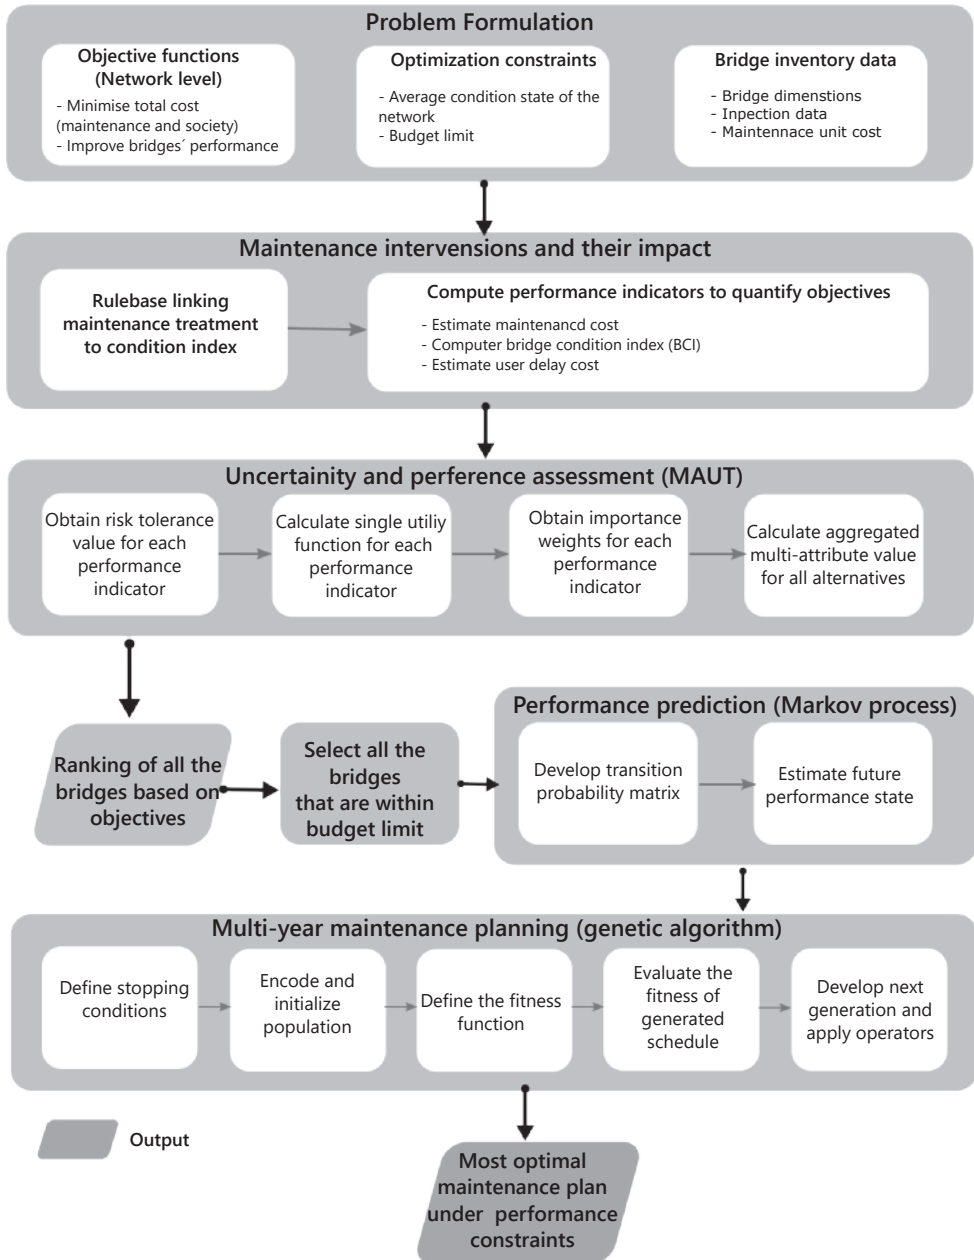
Problem Formulation

Objective functions (Network level)
- Minimise total cost (maintenance and society)
- Improve bridges´ performance

Optimization constraints
- Average condition state of the network
- Budget limit

Bridge inventory data
- Bridge dimenstions
- Inpection data
- Maintennace unit cost

Maintenance intervensions and their impact

Rulebase linking maintenance treatment to condition index

Compute performance indicators to quantify objectives
- Estimate maintenancd cost
- Computer bridge condition index (BCI)
- Estimate user delay cost

Uncertainity and perference assessment (MAUT)

Obtain risk tolerance value for each performance indicator

Calculate single utiliy function for each performance indicator

Obtain importance weights for each performance indicator

Calculate aggregated multi-attribute value for all alternatives

Ranking of all the bridges based on objectives

Select all the bridges that are within budget limit

Performance prediction (Markov process)

Develop transition probability matrix

Estimate future performance state

Multi-year maintenance planning (genetic algorithm)

Define stopping conditions

Encode and initialize population

Define the fitness function

Evaluate the fitness of generated schedule

Develop next generation and apply operators

Output

Most optimal maintenance plan under performance constraints